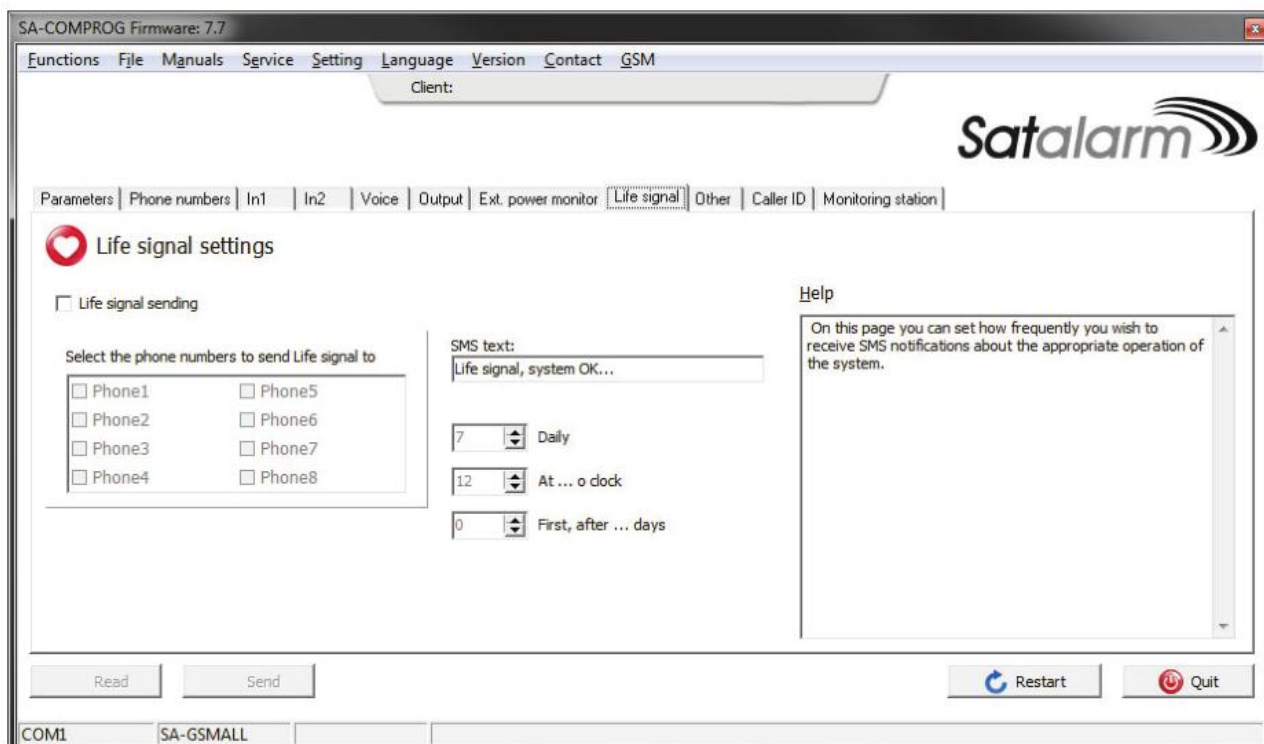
SA-COMPROG Firmware: 7.7

Functions File Manuals Service Setting Language Version Contact GSM

Client:

Satalarm

Parameters | Phone numbers | In1 | In2 | Voice | Output | Ext. power monitor | Life signal | Other | Caller ID | Monitoring station

Life signal settings

Life signal sending

Select the phone numbers to send Life signal to

Phone1
Phone5
Phone2
Phone6
Phone3
Phone7
Phone4
Phone8

SMS text:
Life signal, system OK...

7 Daily
12 At ... o clock
0 First, after ... days

Help

On this page you can set how frequently you wish to receive SMS notifications about the appropriate operation of the system.

Read
Send
Restart
Quit

COM1
SA-GSMALL